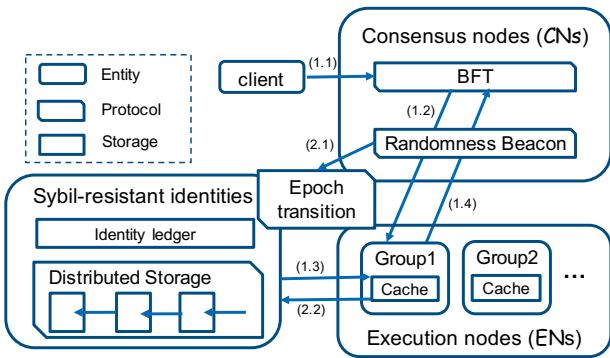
Entity
Protocol
Storage

Consensus nodes ($\mathcal{C}Ns$)

client

(1.1)

BFT

(1.2)

(2.1)

Randomness Beacon

Sybil-resistant identities

Epoch transition

(1.4)

Identity ledger

Distributed Storage

(1.3)

Group1

Cache

Group2

Cache

...

(2.2)

Execution nodes (ENs)